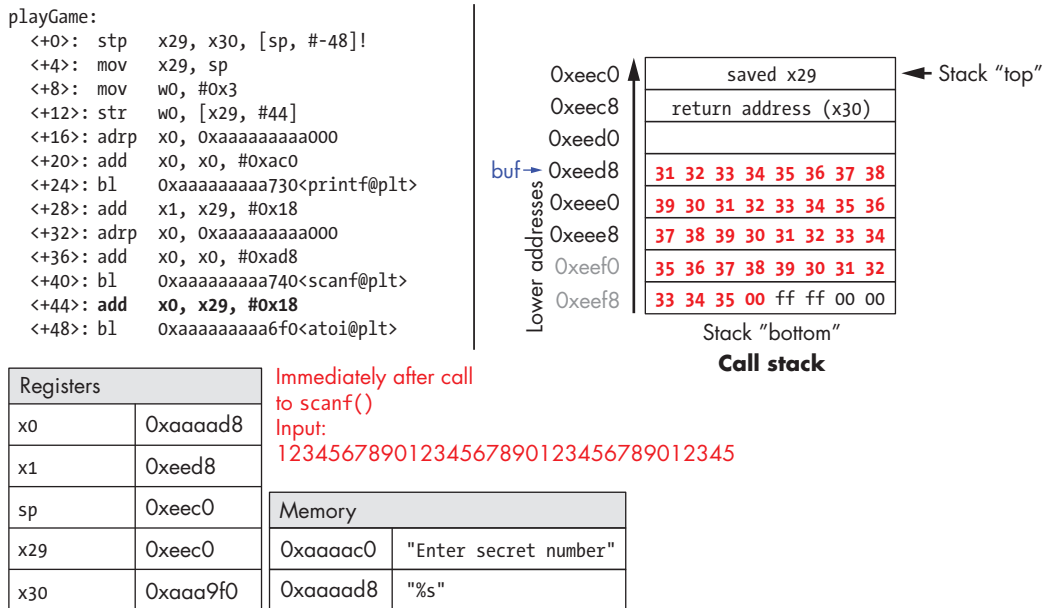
playGame:
<+0>: stp x29, x30, [sp, #-48]!
<+4>: mov x29, sp
<+8>: mov w0, #0x3
<+12>: str w0, [x29, #44]
<+16>: adrp x0, 0xaaaaaaaaa000
<+20>: add x0, x0, #0xac0
<+24>: bl 0xaaaaaaaaa730<printf@plt>
<+28>: add x1, x29, #0x18
<+32>: adrp x0, 0xaaaaaaaaa000
<+36>: add x0, x0, #0xad8
<+40>: bl 0xaaaaaaaaa740<scanf@plt>
<+44>: add x0, x29, #0x18
<+48>: bl 0xaaaaaaaaa6f0<atoi@plt>

| 0xeec0 | saved x29 |
|---|---|
| 0xeec8 | return address (x30) |
| 0xeed0 | |
| 0xeed8 | 31 32 33 34 35 36 37 38 |
| 0xeee0 | 39 30 31 32 33 34 35 36 |
| 0xeee8 | 37 38 39 30 31 32 33 34 |
| 0xeef0 | 35 36 37 38 39 30 31 32 |
| 0xeef8 | 33 34 35 00 ff ff 00 00 |

Stack "top"
buf
Lower addresses
Stack "bottom"
Call stack

| Registers | |
|---|---|
| x0 | 0xaaaad8 |
| x1 | 0xeed8 |
| sp | 0xeec0 |
| x29 | 0xeec0 |
| x30 | 0xaaa9f0 |

Immediately after call to scanf()
Input:
12345678901234567890123456789012345

| Memory | |
|---|---|
| 0xaaaac0 | "Enter secret number" |
| 0xaaaad8 | "%s" |